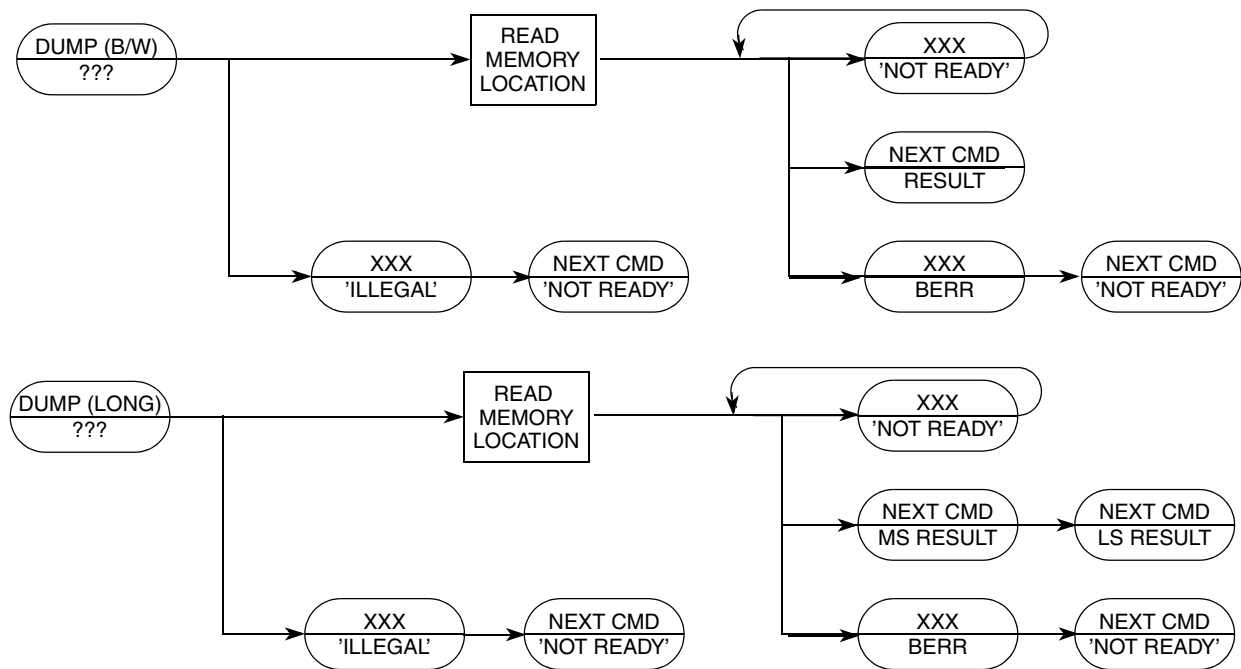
DUMP (B/W)
???

READ MEMORY LOCATION

XXX
'NOT READY'

NEXT CMD
RESULT

XXX
'ILLEGAL'

NEXT CMD
'NOT READY'

XXX
BERR

NEXT CMD
'NOT READY'

DUMP (LONG)
???

READ MEMORY LOCATION

XXX
'NOT READY'

NEXT CMD
MS RESULT

NEXT CMD
LS RESULT

XXX
'ILLEGAL'

NEXT CMD
'NOT READY'

XXX
BERR

NEXT CMD
'NOT READY'